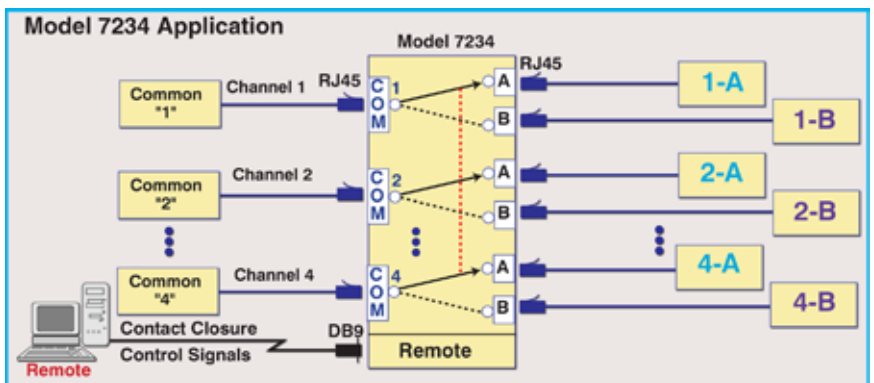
Model 7234 Application

Model 7234

Common "1"
Channel 1
RJ45
COM 1
A
B
RJ45
1-A
1-B

Common "2"
Channel 2
COM 2
A
B
2-A
2-B

Common "4"
Channel 4
COM 4
A
B
4-A
4-B

Remote
Contact Closure
Control Signals
DB9
Remote